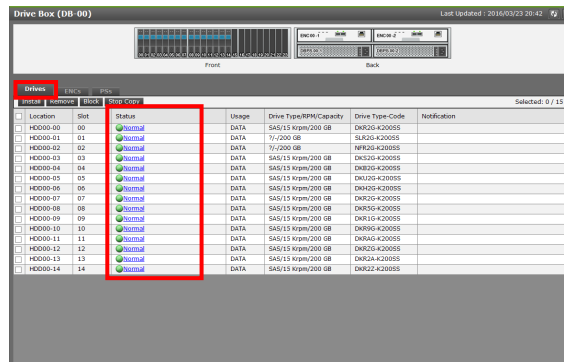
Drive Box (DB-00)

Last Updated : 2016/03/23 20:42

Front

Back

ENC00-1

ENC00-2

DBPS00-1

DBPS00-2

Drives

ENCs

PSs

Install

Remove

Block

Stop Copy

Selected: 0 / 15

| | Location | Slot | Status | Usage | Drive Type/RPM/Capacity | Drive Type-Code | Notification |
|---|---|---|---|---|---|---|---|
| | HDD00-00 | 00 | Normal | DATA | SAS/15 Krpm/200 GB | DKR2G-K200SS | |
| | HDD00-01 | 01 | Normal | DATA | ?/-/200 GB | SLR2G-K200SS | |
| | HDD00-02 | 02 | Normal | DATA | ?/-/200 GB | NFR2G-K200SS | |
| | HDD00-03 | 03 | Normal | DATA | SAS/15 Krpm/200 GB | DKS2G-K200SS | |
| | HDD00-04 | 04 | Normal | DATA | SAS/15 Krpm/200 GB | DKB2G-K200SS | |
| | HDD00-05 | 05 | Normal | DATA | SAS/15 Krpm/200 GB | DKU2G-K200SS | |
| | HDD00-06 | 06 | Normal | DATA | SAS/15 Krpm/200 GB | DKH2G-K200SS | |
| | HDD00-07 | 07 | Normal | DATA | SAS/15 Krpm/200 GB | DKR2G-K200SS | |
| | HDD00-08 | 08 | Normal | DATA | SAS/15 Krpm/200 GB | DKR5G-K200SS | |
| | HDD00-09 | 09 | Normal | DATA | SAS/15 Krpm/200 GB | DKR1G-K200SS | |
| | HDD00-10 | 10 | Normal | DATA | SAS/15 Krpm/200 GB | DKR9G-K200SS | |
| | HDD00-11 | 11 | Normal | DATA | SAS/15 Krpm/200 GB | DKRAG-K200SS | |
| | HDD00-12 | 12 | Normal | DATA | SAS/15 Krpm/200 GB | DKR2G-K200SS | |
| | HDD00-13 | 13 | Normal | DATA | SAS/15 Krpm/200 GB | DKR2A-K200SS | |
| | HDD00-14 | 14 | Normal | DATA | SAS/15 Krpm/200 GB | DKR2Z-K200SS | |